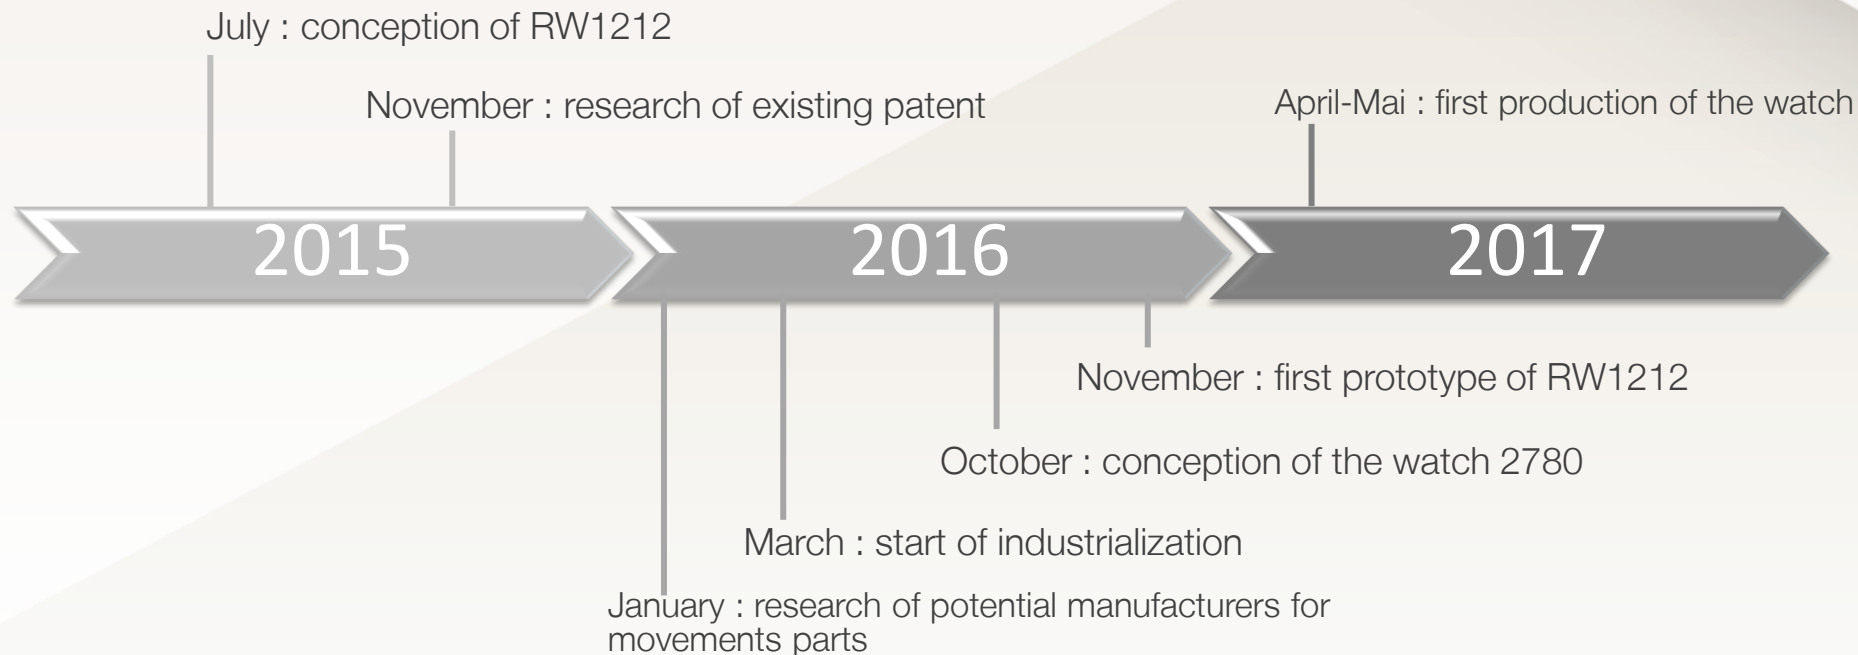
July : conception of RW1212

November : research of existing patent

April-Mai : first production of the watch

2015

2016

2017

November : first prototype of RW1212

October : conception of the watch 2780

March : start of industrialization

January : research of potential manufacturers for movements parts